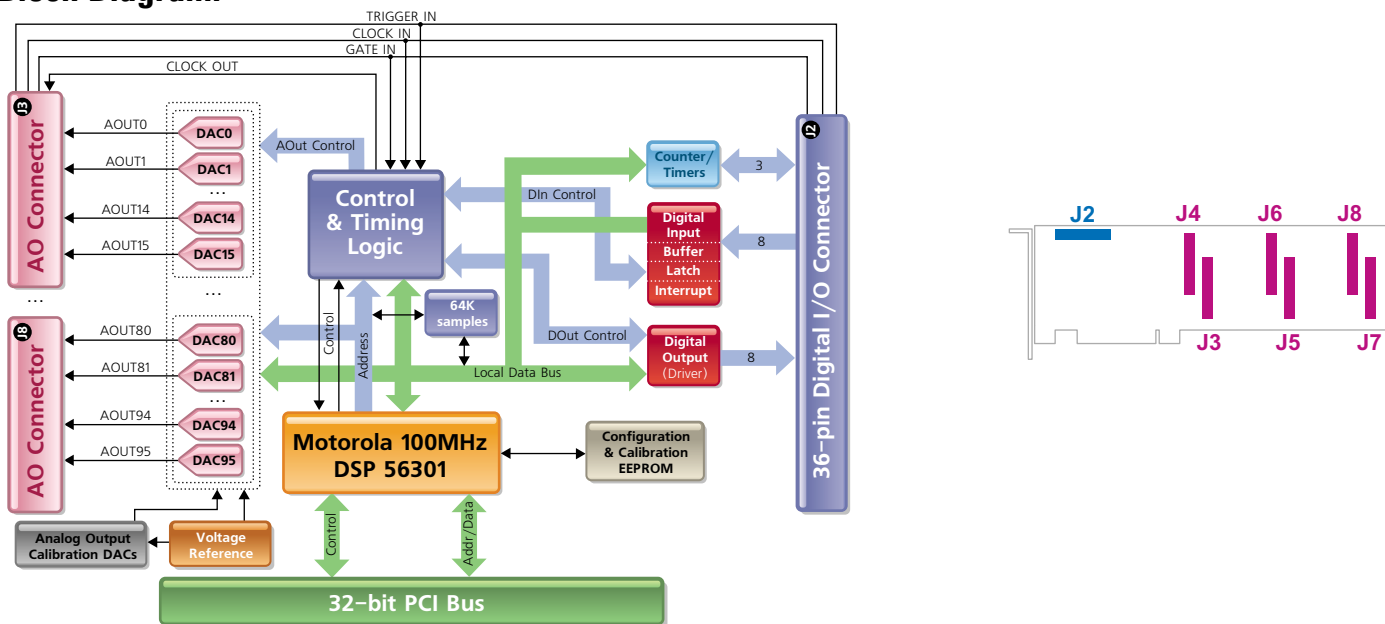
Block Diagram

TRIGGER IN
CLOCK IN
GATE IN
CLOCK OUT

J3
AO Connector
AOUT0
AOUT1
AOUT14
AOUT15
DAC0
DAC1
...
DAC14
DAC15
...
...
J8
AO Connector
AOUT80
AOUT81
AOUT94
AOUT95
DAC80
DAC81
...
DAC94
DAC95

AOut Control
Control & Timing Logic
Control
Address
64K samples
DIn Control
DOut Control
Local Data Bus
Counter/ Timers
3
Digital Input
Buffer
Latch
Interrupt
8
Digital Output (Driver)
8
J2
36-pin Digital I/O Connector

Motorola 100MHz DSP 56301
Configuration & Calibration EEPROM
Analog Output Calibration DACs
Voltage Reference
Control
Addr/Data
32-bit PCI Bus

J2
J4
J6
J8
J3
J5
J7